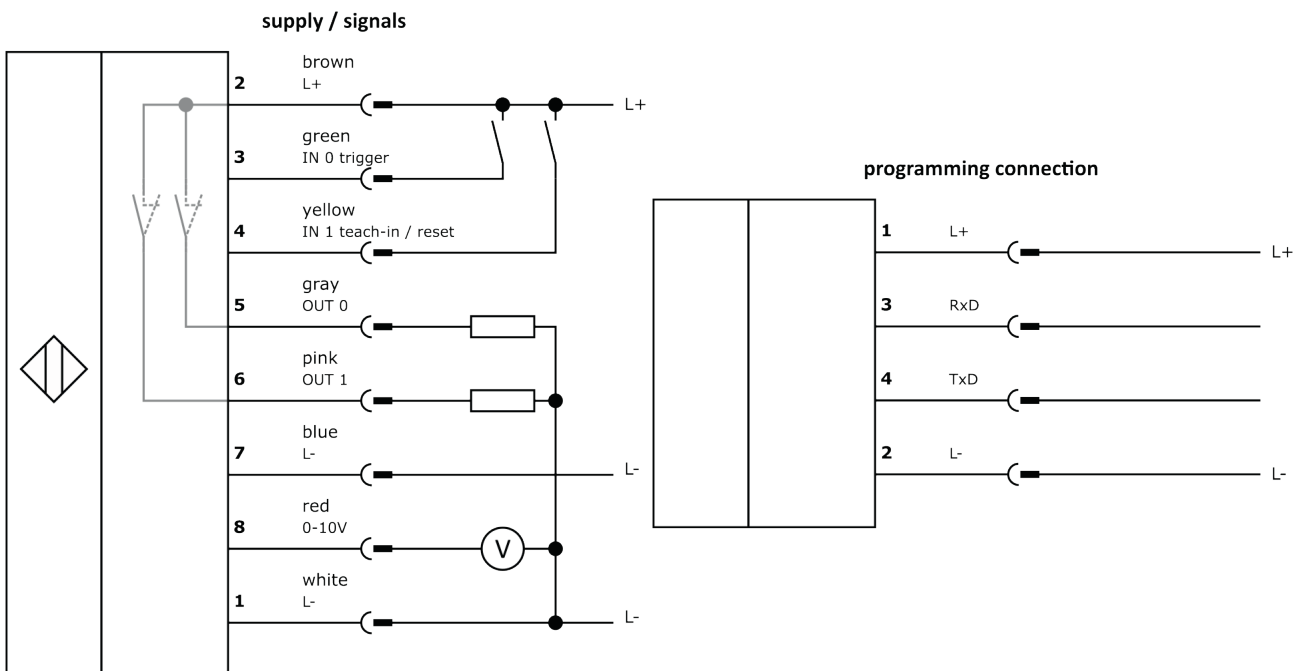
supply / signals

2 brown L+
L+

3 green IN 0 trigger

4 yellow IN 1 teach-in / reset

5 gray OUT 0

6 pink OUT 1

7 blue L-
L-

8 red 0-10V
V

1 white L-
L-

programming connection

1 L+
L+

3 RxD

4 TxD

2 L-
L-